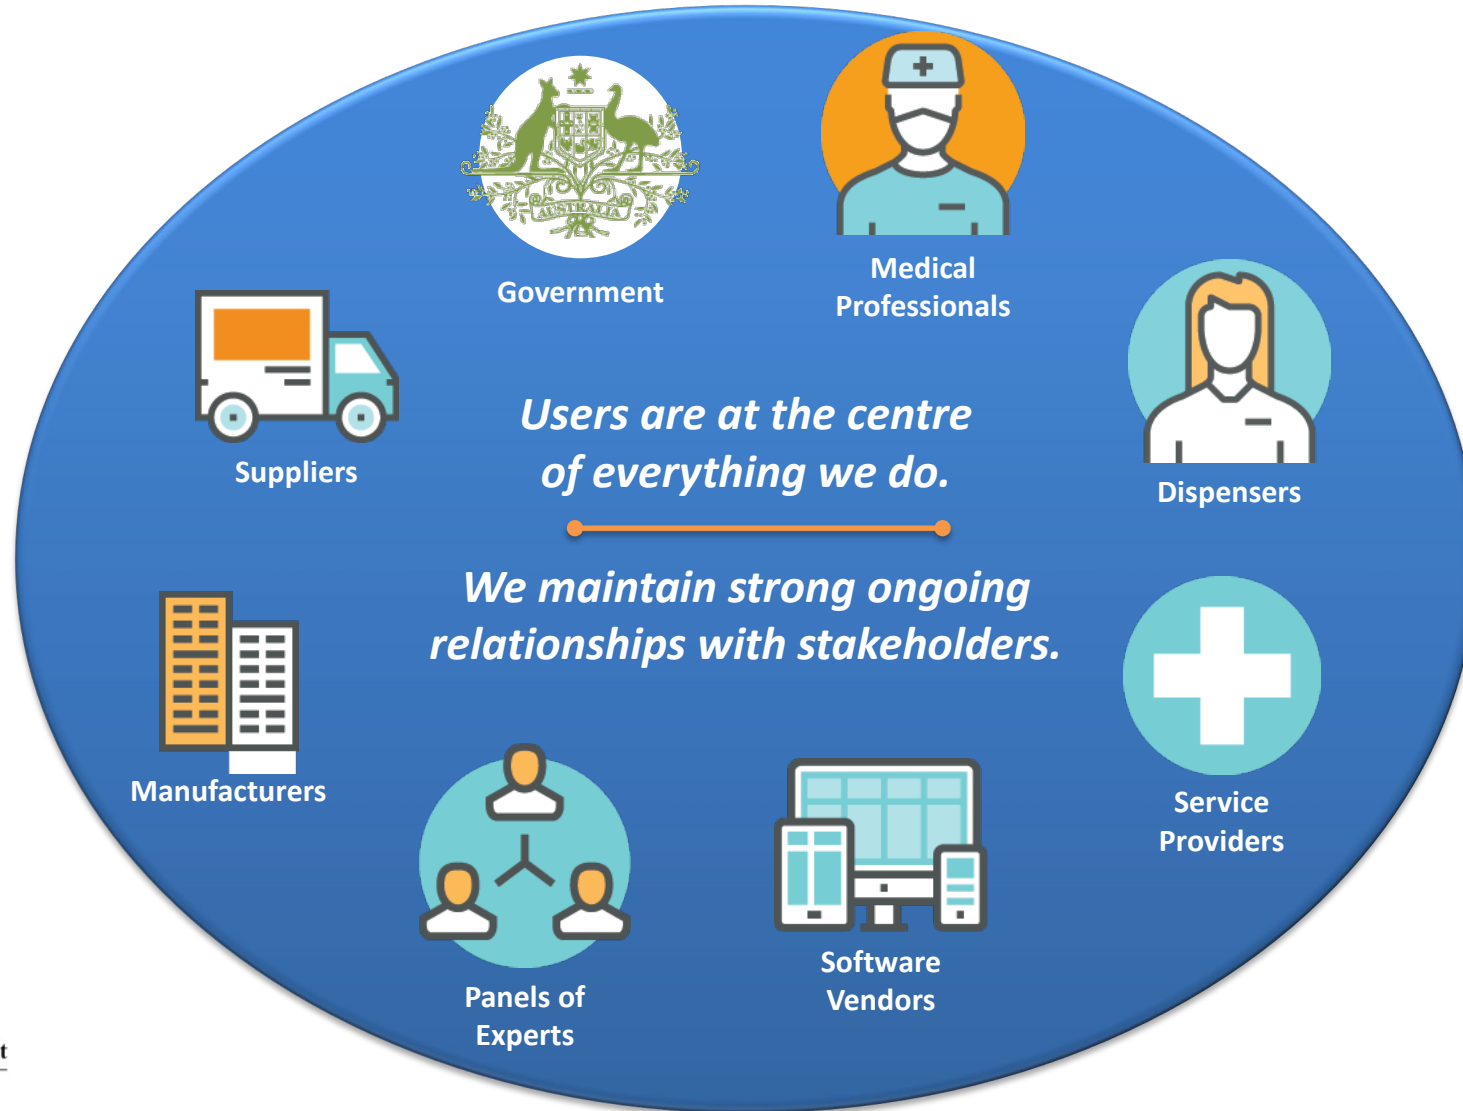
AUSTRALIA

Government

Medical Professionals

Suppliers

Users are at the centre of everything we do.

Dispensers

We maintain strong ongoing relationships with stakeholders.

Manufacturers

Service Providers

Panels of Experts

Software Vendors

t